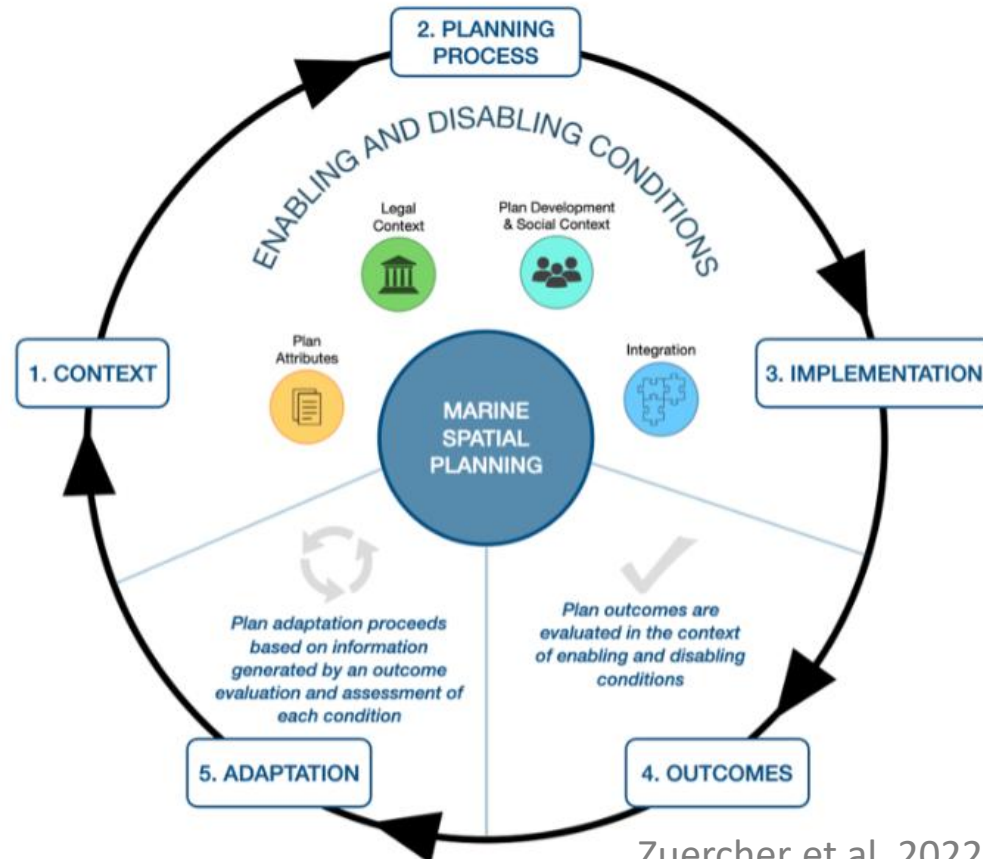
2. PLANNING PROCESS

ENABLING AND DISABLING CONDITIONS

Legal Context

Plan Development & Social Context

1. CONTEXT

Plan Attributes

MARINE SPATIAL PLANNING

Integration

3. IMPLEMENTATION

Plan adaptation proceeds based on information generated by an outcome evaluation and assessment of each condition

Plan outcomes are evaluated in the context of enabling and disabling conditions

5. ADAPTATION

4. OUTCOMES

Zuercher et al. 2022